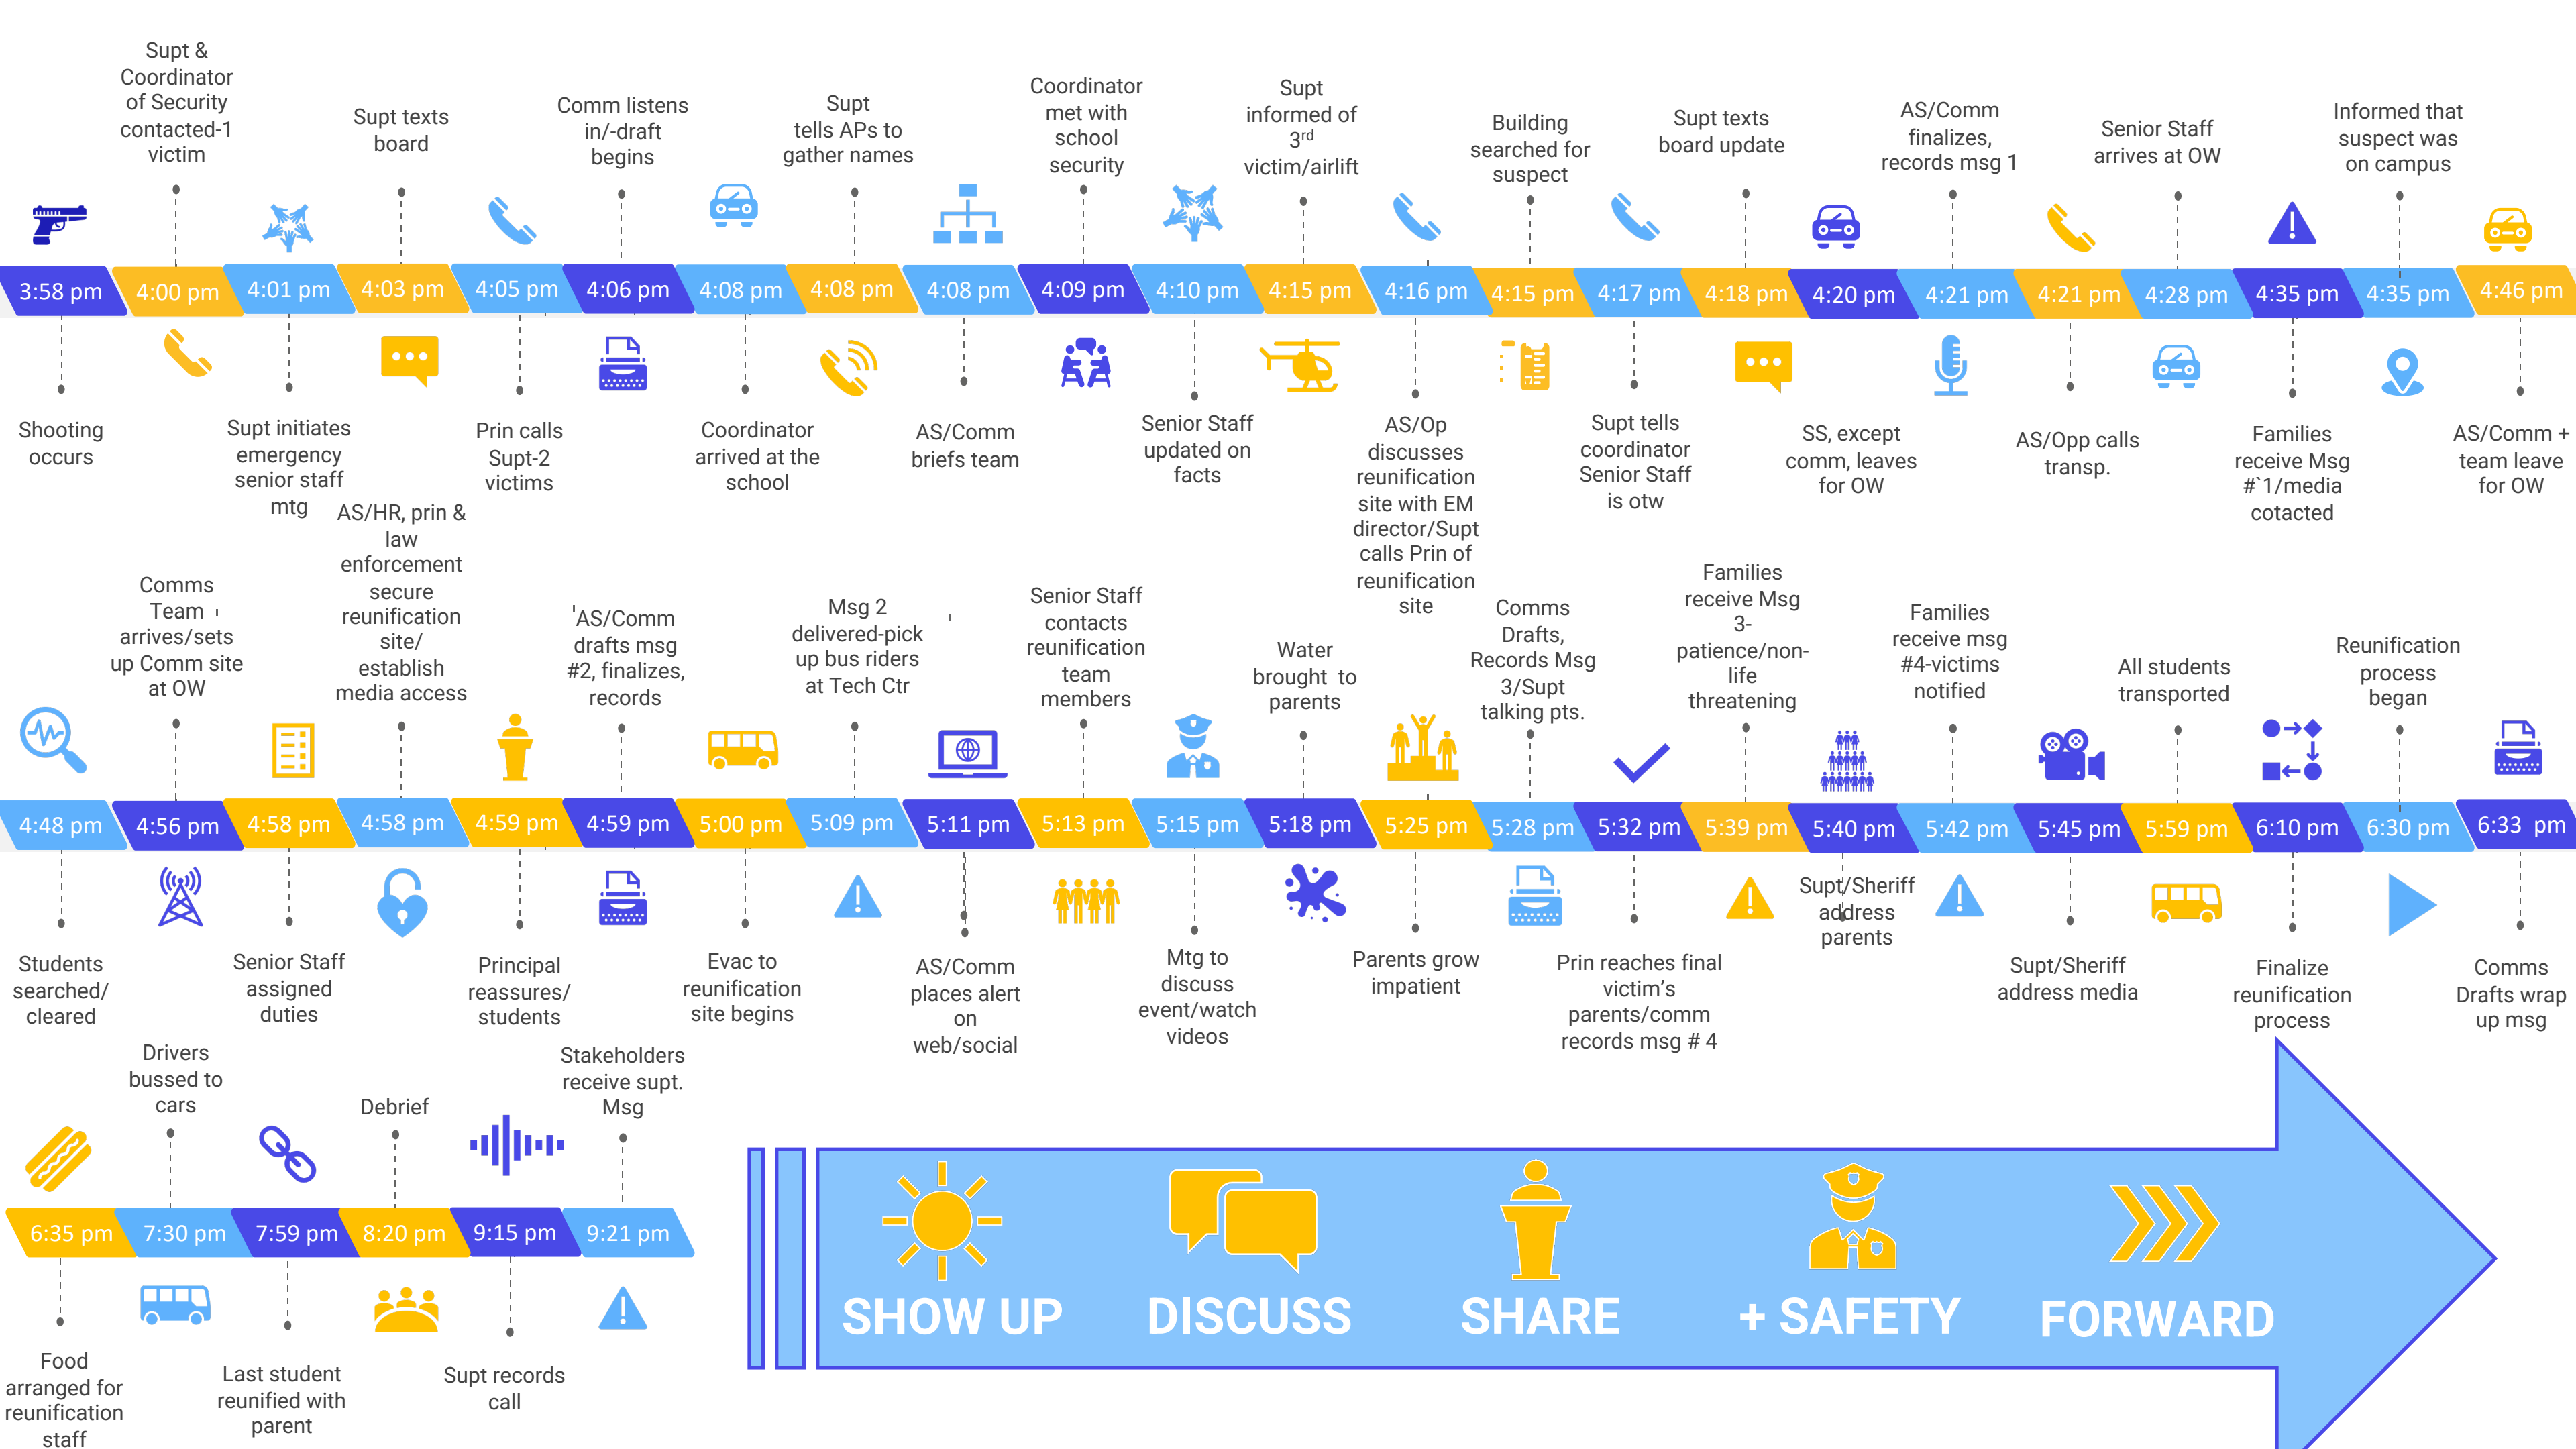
Supt & Coordinator of Security contacted-1 victim

Supt texts board

Comm listens in/-draft begins

Supt tells APs to gather names

Coordinator met with school security

Supt informed of 3rd victim/airlift

Building searched for suspect

Supt texts board update

AS/Comm finalizes, records msg 1

Senior Staff arrives at OW

Informed that suspect was on campus

3:58 pm | 4:00 pm | 4:01 pm | 4:03 pm | 4:05 pm | 4:06 pm | 4:08 pm | 4:08 pm | 4:08 pm | 4:09 pm | 4:10 pm | 4:15 pm | 4:16 pm | 4:15 pm | 4:17 pm | 4:18 pm | 4:20 pm | 4:21 pm | 4:21 pm | 4:28 pm | 4:35 pm | 4:35 pm | 4:46 pm

Shooting occurs

Supt initiates emergency senior staff mtg

Prin calls Supt-2 victims

Coordinator arrived at the school

AS/Comm briefs team

Senior Staff updated on facts

AS/Op discusses reunification site with EM director/Supt calls Prin of reunification site

Supt tells coordinator Senior Staff is otw

SS, except comm, leaves for OW

AS/Opp calls transp.

Families receive Msg #`1/media cotacted

AS/Comm + team leave for OW

Comms Team arrives/sets up Comm site at OW

AS/HR, prin & law enforcement secure reunification site/ establish media access

'AS/Comm drafts msg #2, finalizes, records

Msg 2 delivered-pick up bus riders at Tech Ctr

Senior Staff contacts reunification team members

Water brought to parents

Comms Drafts, Records Msg 3/Supt talking pts.

Families receive Msg 3-patience/non-life threatening

Families receive msg #4-victims notified

All students transported

Reunification process began

4:48 pm | 4:56 pm | 4:58 pm | 4:58 pm | 4:59 pm | 4:59 pm | 5:00 pm | 5:09 pm | 5:11 pm | 5:13 pm | 5:15 pm | 5:18 pm | 5:25 pm | 5:28 pm | 5:32 pm | 5:39 pm | 5:40 pm | 5:42 pm | 5:45 pm | 5:59 pm | 6:10 pm | 6:30 pm | 6:33 pm

Students searched/ cleared

Senior Staff assigned duties

Principal reassures/ students

Evac to reunification site begins

AS/Comm places alert on web/social

Mtg to discuss event/watch videos

Parents grow impatient

Prin reaches final victim's parents/comm records msg # 4

Supt/Sheriff address parents

Supt/Sheriff address media

Finalize reunification process

Comms Drafts wrap up msg

Drivers bussed to cars

Debrief

Stakeholders receive supt. Msg

6:35 pm | 7:30 pm | 7:59 pm | 8:20 pm | 9:15 pm | 9:21 pm

Food arranged for reunification staff

Last student reunified with parent

Supt records call

SHOW UP DISCUSS SHARE + SAFETY FORWARD